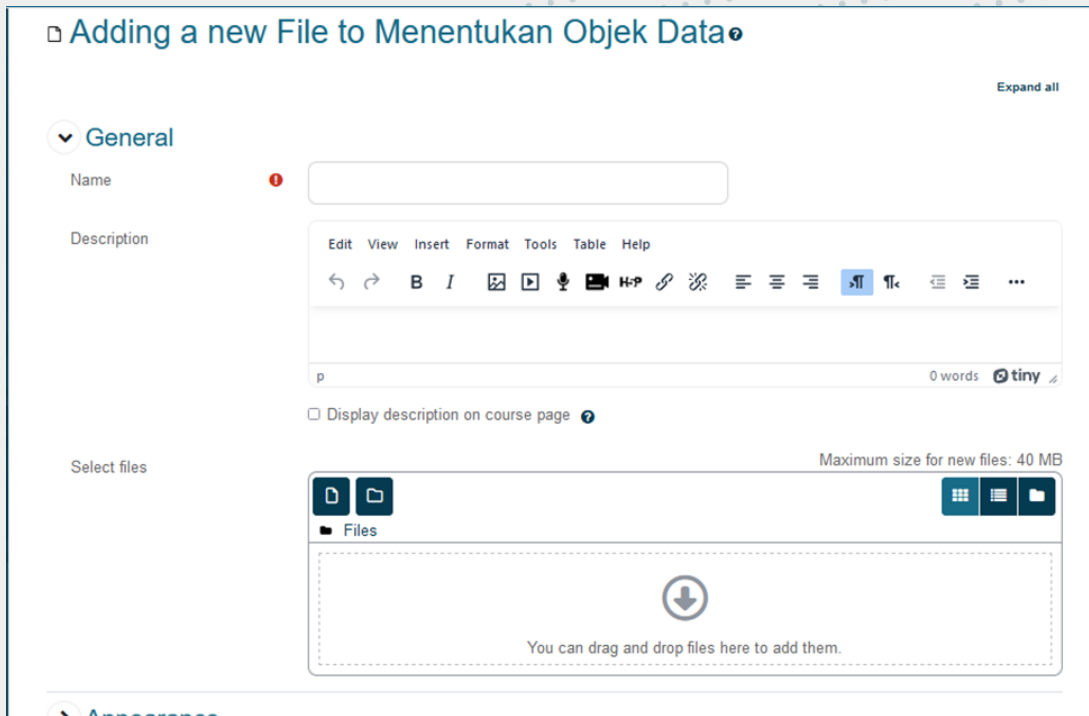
Adding a new File to Menentukan Objek Data

Expand all

General

Name

Description

Edit View Insert Format Tools Table Help

B I H-P

p

0 words tiny

Display description on course page

Select files

Maximum size for new files: 40 MB

Files

You can drag and drop files here to add them.

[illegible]